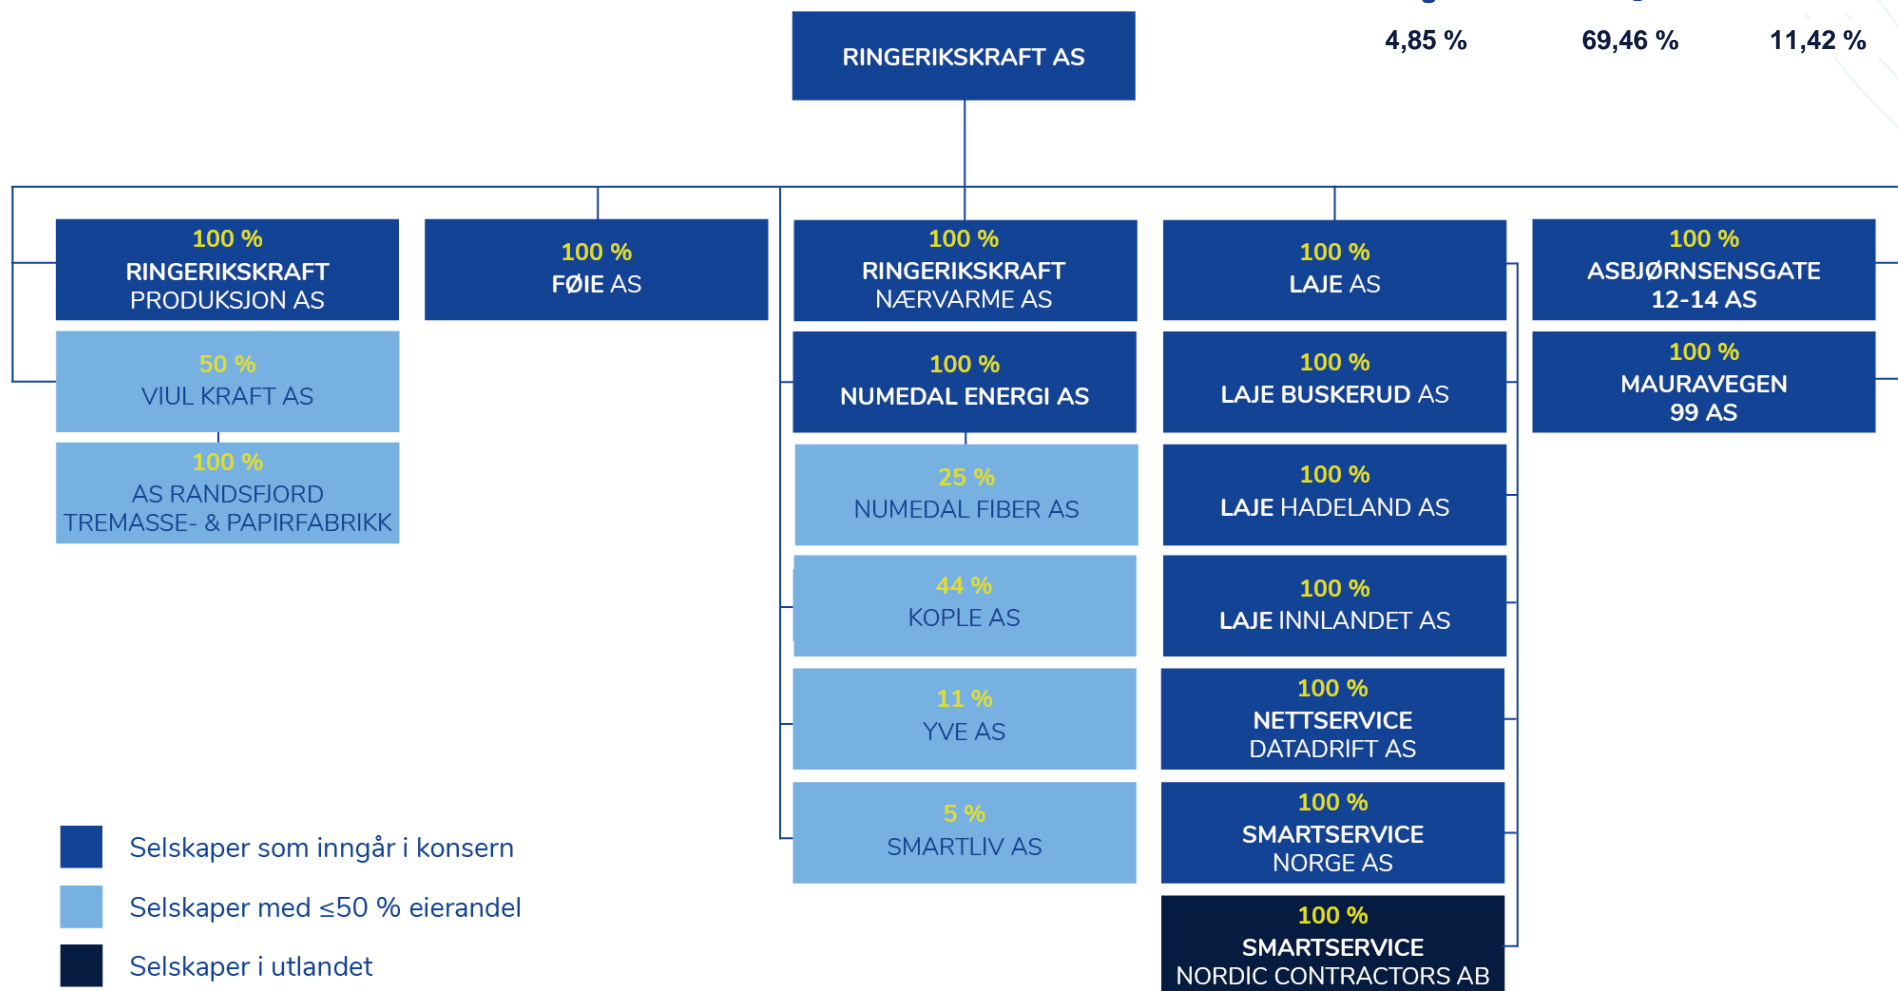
4,85 %
69,46 %
11,42 %

RINGERIKSKRAFT AS

100 %
RINGERIKSKRAFT PRODUKSJON AS

50 %
VIUL KRAFT AS

100 %
AS RANDSFJORD TREMASSE- & PAPIRFABRIKK

100 %
FØIE AS

100 %
RINGERIKSKRAFT NÆRVARME AS

100 %
NUMEDAL ENERGI AS

25 %
NUMEDAL FIBER AS

44 %
KOPLE AS

11 %
YVE AS

5 %
SMARTLIV AS

100 %
LAJE AS

100 %
LAJE BUSKERUD AS

100 %
LAJE HADELAND AS

100 %
LAJE INNLANDET AS

100 %
NETTSERVICE DATADRIFT AS

100 %
SMARTSERVICE NORGE AS

100 %
SMARTSERVICE NORDIC CONTRACTORS AB

100 %
ASBJØRNSENSGATE 12-14 AS

100 %
MAURAVEGEN 99 AS

Selskaper som inngår i konsern

Selskaper med ≤50 % eierandel

Selskaper i utlandet